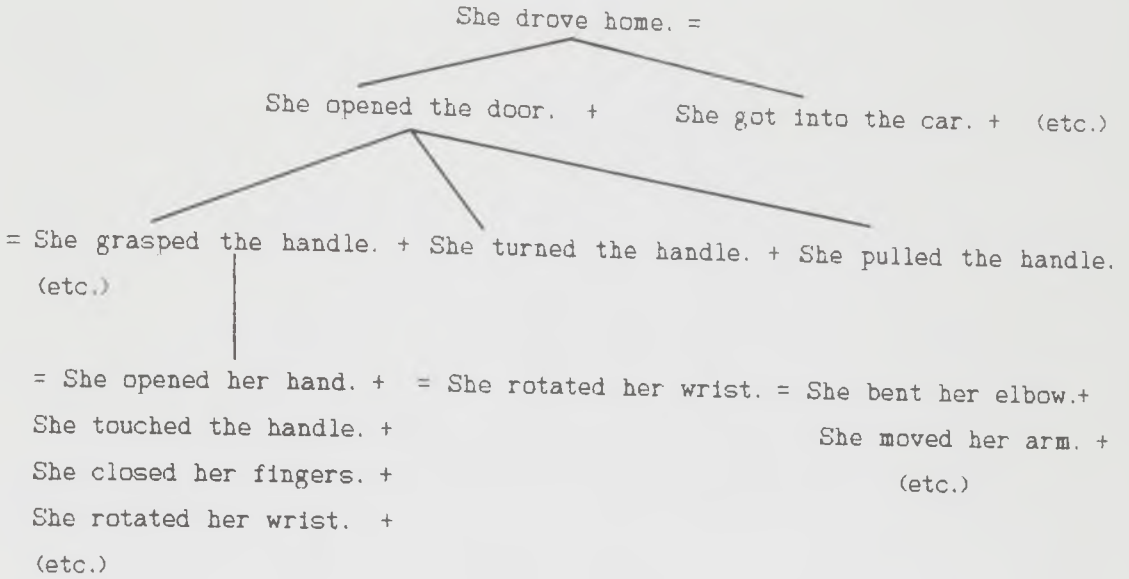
She drove home. =

She opened the door. + She got into the car. + (etc.)

= She grasped the handle. + She turned the handle. + She pulled the handle. (etc.)

= She opened her hand. + = She rotated her wrist. = She bent her elbow.+

She touched the handle. + She moved her arm. +

She closed her fingers. + (etc.)

She rotated her wrist. +

(etc.)